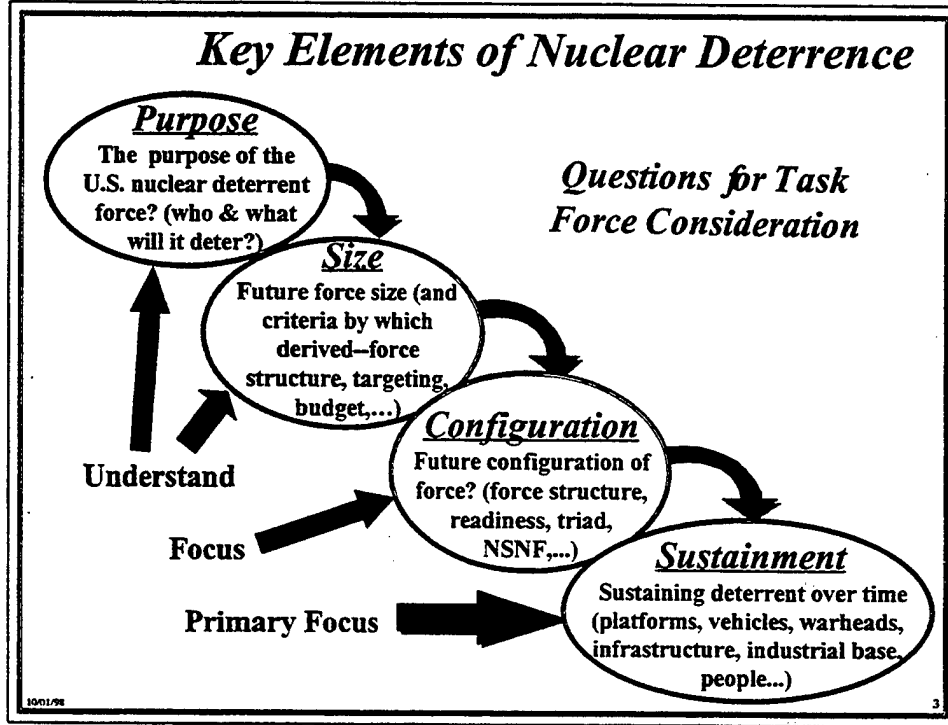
Key Elements of Nuclear Deterrence

Purpose
The purpose of the U.S. nuclear deterrent force? (who & what will it deter?)

Questions for Task Force Consideration

Size
Future force size (and criteria by which derived--force structure, targeting, budget,...)

Configuration
Future configuration of force? (force structure, readiness, triad, NSNF,...)

Sustainment
Sustaining deterrent over time (platforms, vehicles, warheads, infrastructure, industrial base, people...)

Understand

Focus

Primary Focus

10/01/98

3